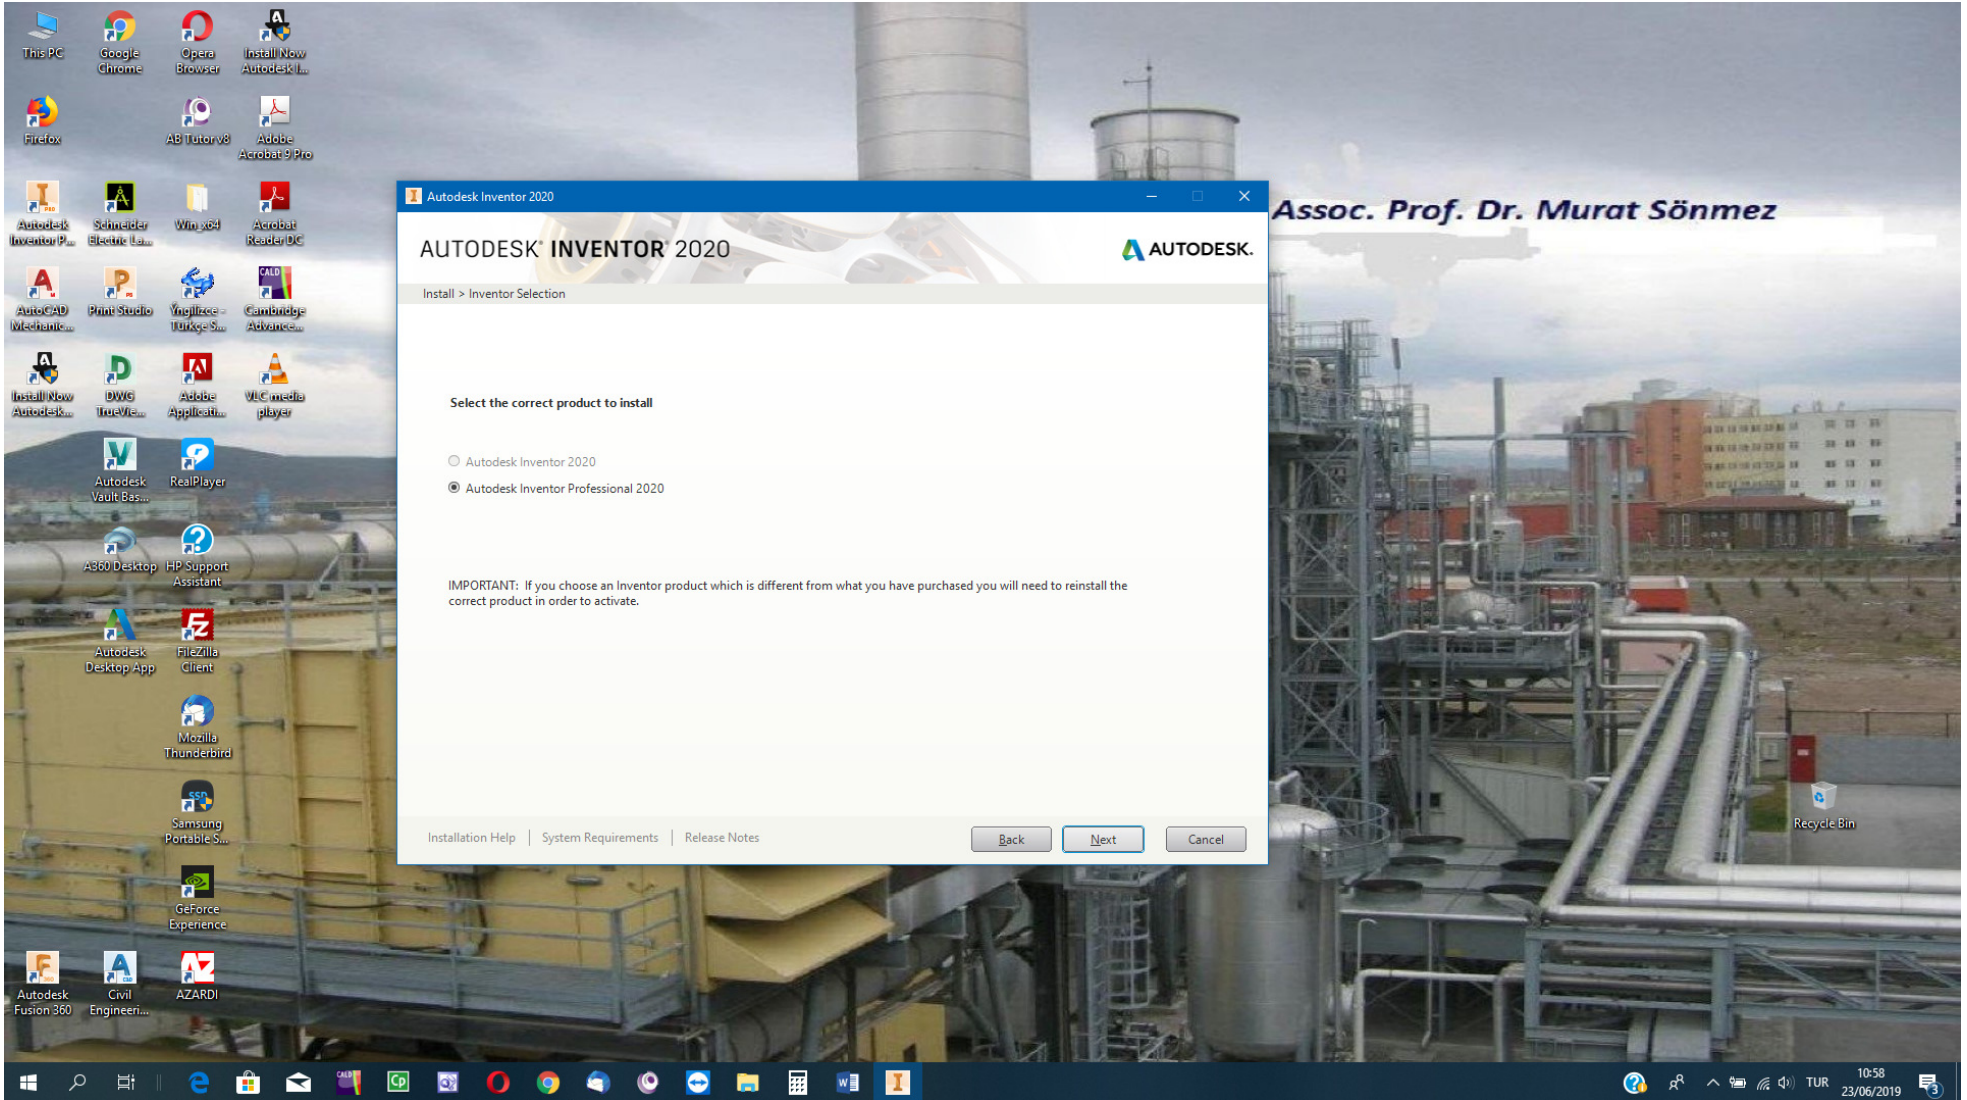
This PC
Google Chrome
Opera Browser
Install Now Autodesk I...
Firefox
AB Tutor v8
Adobe Acrobat 9 Pro
Autodesk Inventor P...
Schneider Electric La...
Win x64
Acrobat Reader DC
AutoCAD Mechanic...
Print Studio
İngilizce - Türkçe S...
Cambridge Advance...
Install Now Autodesk...
DWG TrueVie...
Adobe Applicati...
VLC media player
Autodesk Vault Bas...
RealPlayer
A360 Desktop
HP Support Assistant
Autodesk Desktop App
FileZilla Client
Mozilla Thunderbird
Samsung Portable S...
GeForce Experience
Autodesk Fusion 360
Civil Engineeri...
AZARDI

Autodesk Inventor 2020

AUTODESK® INVENTOR® 2020
AUTODESK.

Install > Inventor Selection

Select the correct product to install

Autodesk Inventor 2020
Autodesk Inventor Professional 2020

IMPORTANT: If you choose an Inventor product which is different from what you have purchased you will need to reinstall the correct product in order to activate.

Installation Help | System Requirements | Release Notes
Back
Next
Cancel

Assoc. Prof. Dr. Murat Sönmez

Recycle Bin

TUR
10:58
23/06/2019